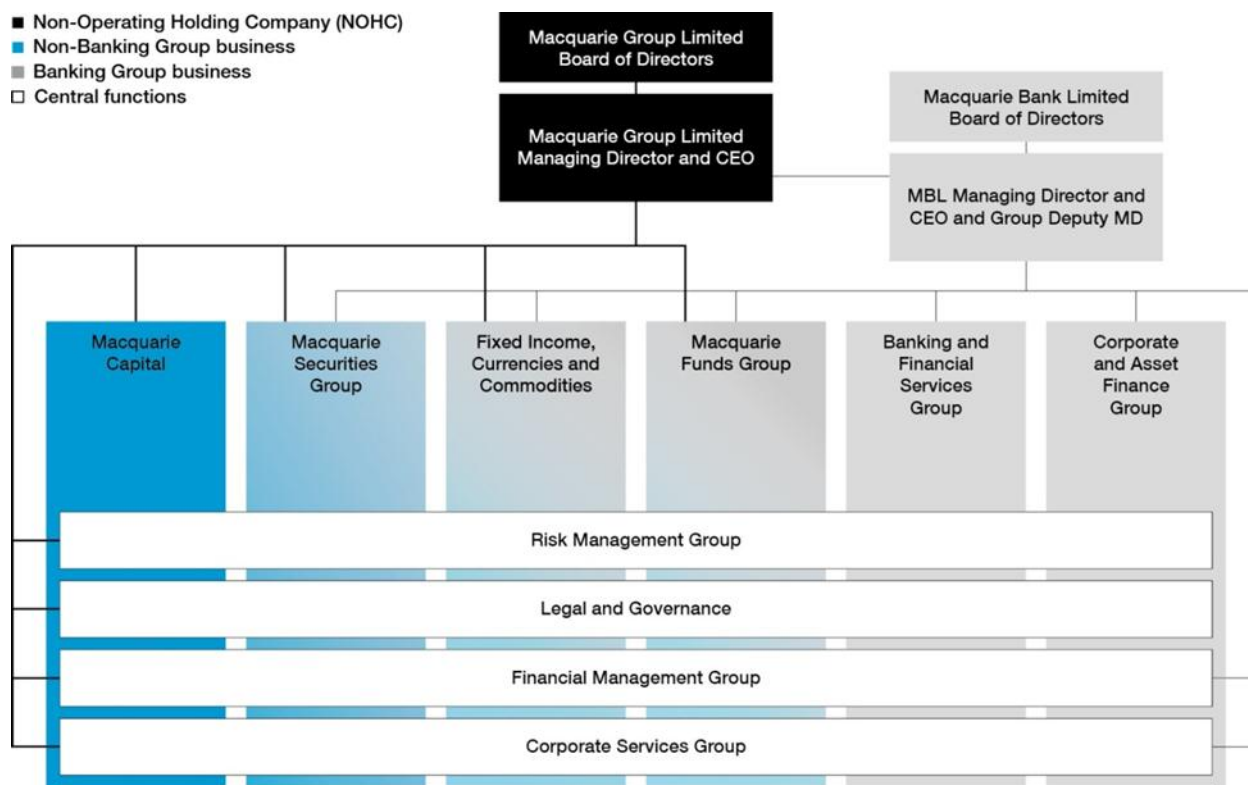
■ Non-Operating Holding Company (NOHC)
■ Non-Banking Group business
■ Banking Group business
□ Central functions

Macquarie Group Limited Board of Directors

Macquarie Group Limited Managing Director and CEO

Macquarie Bank Limited Board of Directors

MBL Managing Director and CEO and Group Deputy MD

Macquarie Capital

Macquarie Securities Group

Fixed Income, Currencies and Commodities

Macquarie Funds Group

Banking and Financial Services Group

Corporate and Asset Finance Group

Risk Management Group

Legal and Governance

Financial Management Group

Corporate Services Group